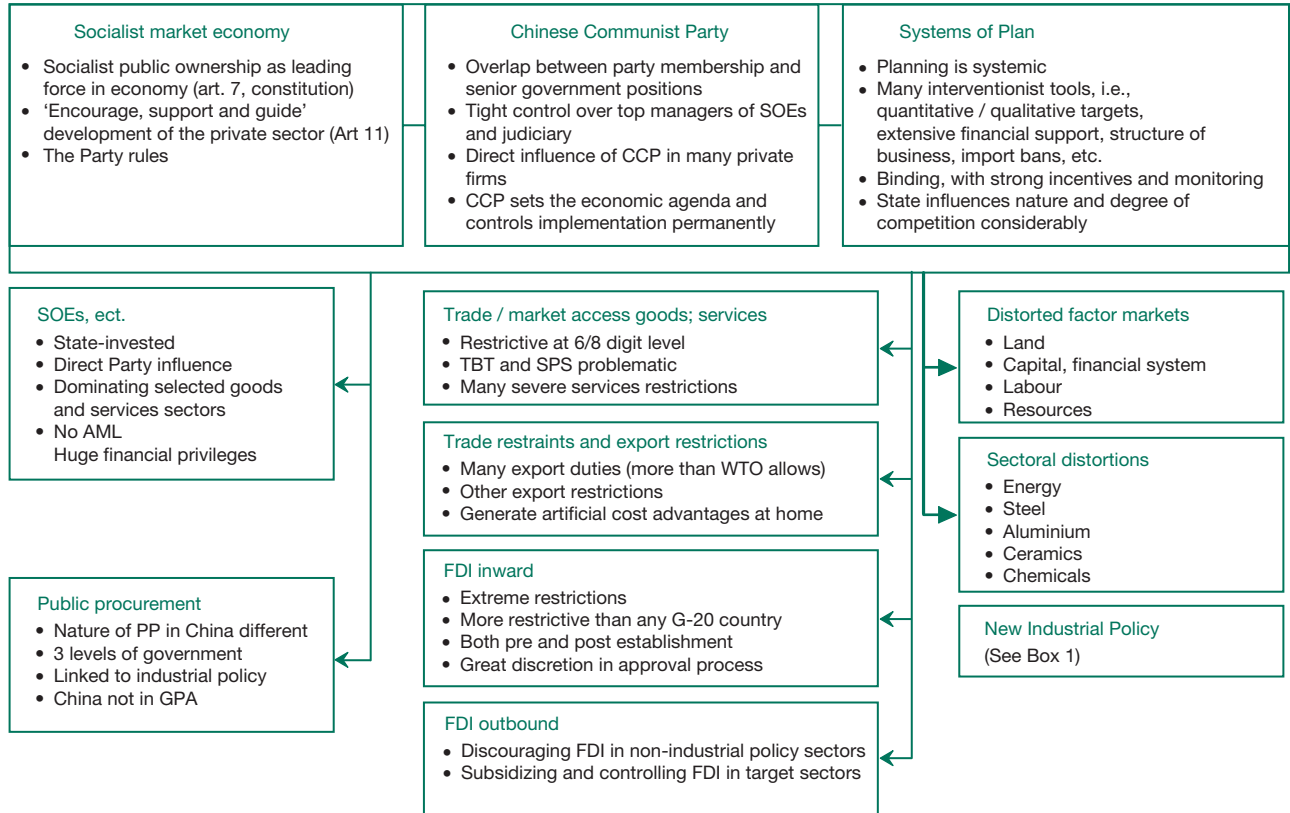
Socialist market economy
- Socialist public ownership as leading force in economy (art. 7, constitution)
- 'Encourage, support and guide' development of the private sector (Art 11)
- The Party rules

Chinese Communist Party
- Overlap between party membership and senior government positions
- Tight control over top managers of SOEs and judiciary
- Direct influence of CCP in many private firms
- CCP sets the economic agenda and controls implementation permanently

Systems of Plan
- Planning is systemic
- Many interventionist tools, i.e., quantitative / qualitative targets, extensive financial support, structure of business, import bans, etc.
- Binding, with strong incentives and monitoring
- State influences nature and degree of competition considerably

SOEs, ect.
- State-invested
- Direct Party influence
- Dominating selected goods and services sectors
- No AML
Huge financial privileges

Public procurement
- Nature of PP in China different
- 3 levels of government
- Linked to industrial policy
- China not in GPA

Trade / market access goods; services
- Restrictive at 6/8 digit level
- TBT and SPS problematic
- Many severe services restrictions

Trade restraints and export restrictions
- Many export duties (more than WTO allows)
- Other export restrictions
- Generate artificial cost advantages at home

FDI inward
- Extreme restrictions
- More restrictive than any G-20 country
- Both pre and post establishment
- Great discretion in approval process

FDI outbound
- Discouraging FDI in non-industrial policy sectors
- Subsidizing and controlling FDI in target sectors

Distorted factor markets
- Land
- Capital, financial system
- Labour
- Resources

Sectoral distortions
- Energy
- Steel
- Aluminium
- Ceramics
- Chemicals

New Industrial Policy
(See Box 1)